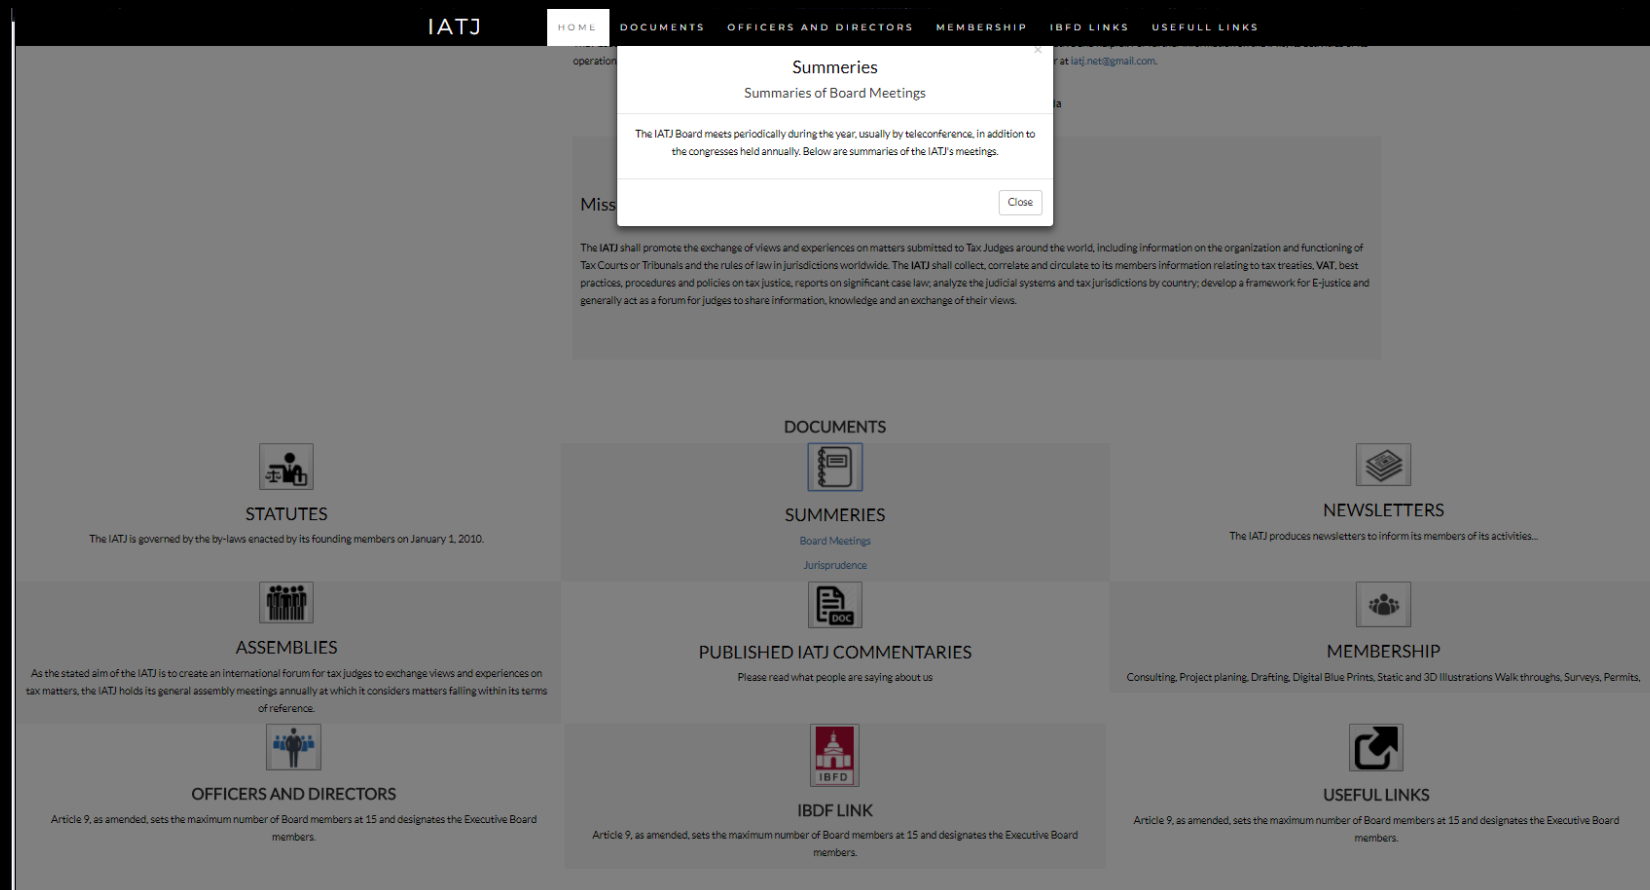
IATJ

HOME DOCUMENTS OFFICERS AND DIRECTORS MEMBERSHIP IBFD LINKS USEFULL LINKS

operation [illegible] at iatj.net@gmail.com.

Summeries

Summaries of Board Meetings

The IATJ Board meets periodically during the year, usually by teleconference, in addition to the congresses held annually. Below are summaries of the IATJ's meetings.

Close

Miss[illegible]

The IATJ shall promote the exchange of views and experiences on matters submitted to Tax Judges around the world, including information on the organization and functioning of Tax Courts or Tribunals and the rules of law in jurisdictions worldwide. The IATJ shall collect, correlate and circulate to its members information relating to tax treaties, VAT, best practices, procedures and policies on tax justice, reports on significant case law; analyze the judicial systems and tax jurisdictions by country; develop a framework for E-justice and generally act as a forum for judges to share information, knowledge and an exchange of their views.

DOCUMENTS

STATUTES

The IATJ is governed by the by-laws enacted by its founding members on January 1, 2010.

SUMMERIES

Board Meetings

Jurisprudence

NEWSLETTERS

The IATJ produces newsletters to inform its members of its activities...

ASSEMBLIES

As the stated aim of the IATJ is to create an international forum for tax judges to exchange views and experiences on tax matters, the IATJ holds its general assembly meetings annually at which it considers matters falling within its terms of reference.

DOC

PUBLISHED IATJ COMMENTARIES

Please read what people are saying about us

MEMBERSHIP

Consulting, Project planing, Drafting, Digital Blue Prints, Static and 3D Illustrations Walk throughs, Surveys, Permits,

OFFICERS AND DIRECTORS

Article 9, as amended, sets the maximum number of Board members at 15 and designates the Executive Board members.

IBFD

IBDF LINK

Article 9, as amended, sets the maximum number of Board members at 15 and designates the Executive Board members.

USEFUL LINKS

Article 9, as amended, sets the maximum number of Board members at 15 and designates the Executive Board members.